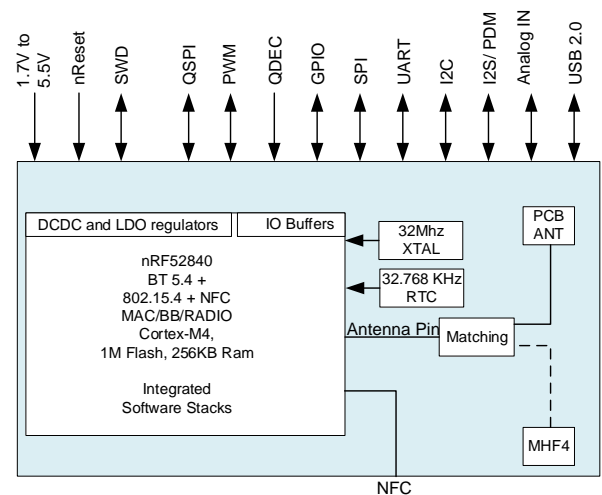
1.7V to 5.5V
nReset
SWD
QSPI
PWM
QDEC
GPIO
SPI
UART
I2C
I2S/ PDM
Analog IN
USB 2.0

DCDC and LDO regulators
IO Buffers

nRF52840
BT 5.4 +
802.15.4 + NFC
MAC/BB/RADIO
Cortex-M4,
1M Flash, 256KB Ram

Integrated
Software Stacks

32Mhz
XTAL

32.768 KHz
RTC

PCB
ANT

Antenna Pin
Matching

MHF4

NFC